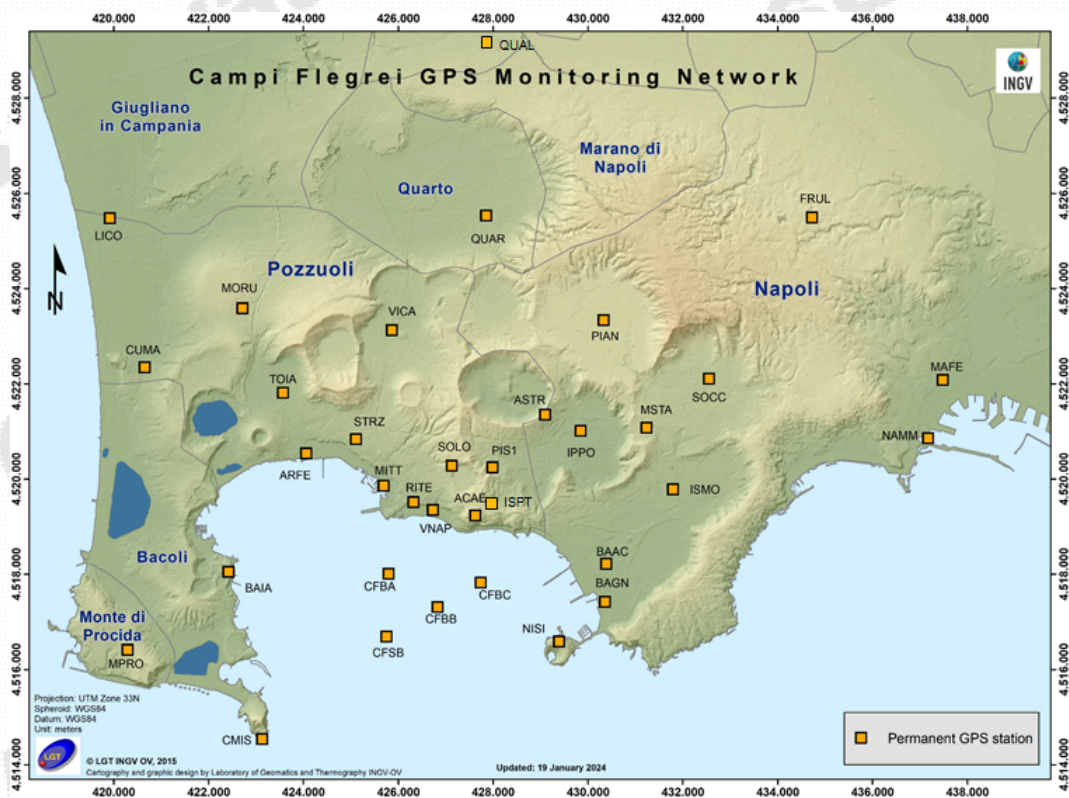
420.000 422.000 424.000 426.000 428.000 430.000 432.000 434.000 436.000 438.000

Campi Flegrei GPS Monitoring Network

INGV

4.528.000
4.526.000
4.524.000
4.522.000
4.520.000
4.518.000
4.516.000
4.514.000

QUAL

Giugliano in Campania

Marano di Napoli

Quarto

FRUL

LICO

QUAR

Pozzuoli

Napoli

N

MORU

VICA

PIAN

CUMA

MAFE

TOIA

SOCC

ASTR

MSTA

STRZ

IPPO

NAMM

SOLO

PIS1

ARFE

MITT

RITE

ISMO

ACAE

ISPT

VNAP

BAAC

Bacoli

BAIA

CFBA

CFBC

BAGN

CFBB

Monte di Procida

CFSB

NISI

MPRO

Projection: UTM Zone 33N
Spheroid: WGS84
Datum: WGS84
Unit: meters

CMIS

LGT

© LGT INGV OV, 2015
Cartography and graphic design by Laboratory of Geomatics and Thermography INGV-OV

Updated: 19 January 2024

Permanent GPS station

420.000 422.000 424.000 426.000 428.000 430.000 432.000 434.000 436.000 438.000